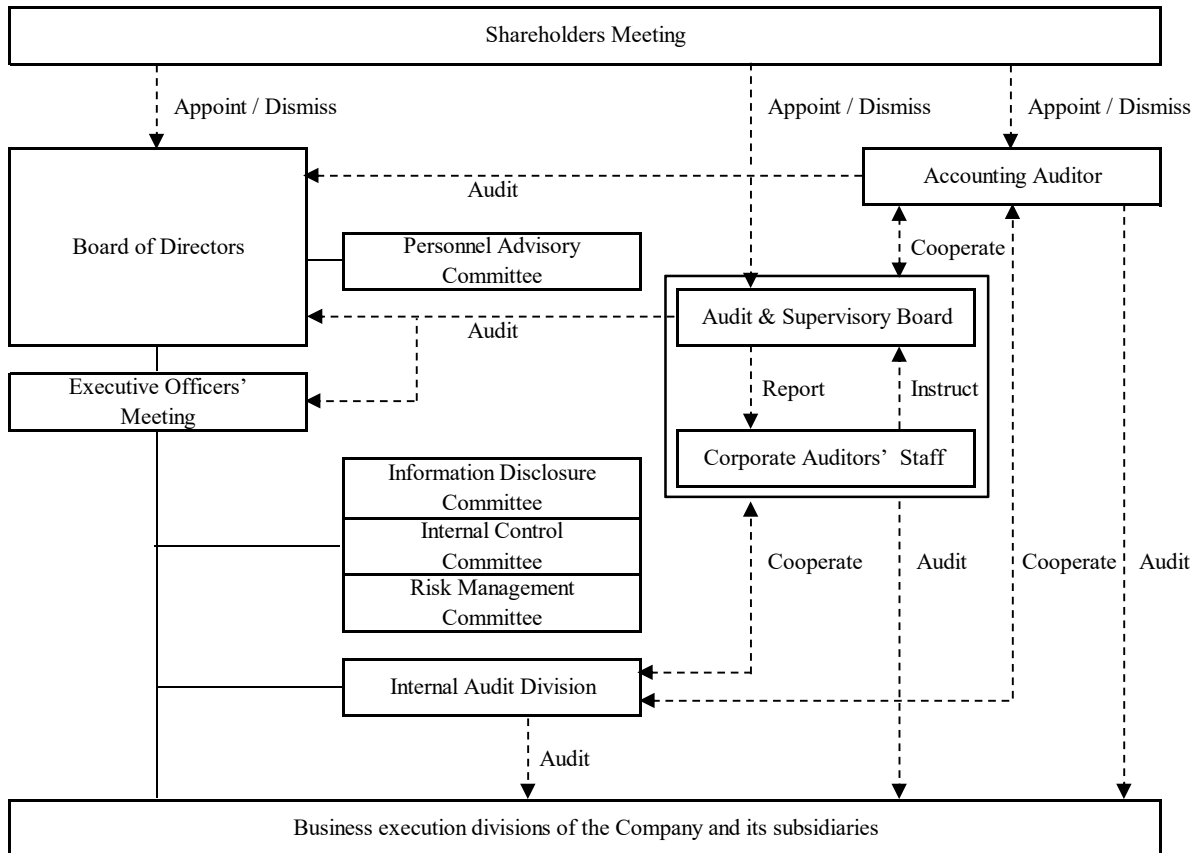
Shareholders Meeting

Appoint / Dismiss

Appoint / Dismiss

Appoint / Dismiss

Board of Directors

Audit

Accounting Auditor

Personnel Advisory Committee

Cooperate

Audit

Audit & Supervisory Board

Executive Officers' Meeting

Report

Instruct

Corporate Auditors' Staff

Information Disclosure Committee

Internal Control Committee

Risk Management Committee

Cooperate

Audit

Cooperate

Audit

Internal Audit Division

Audit

Business execution divisions of the Company and its subsidiaries